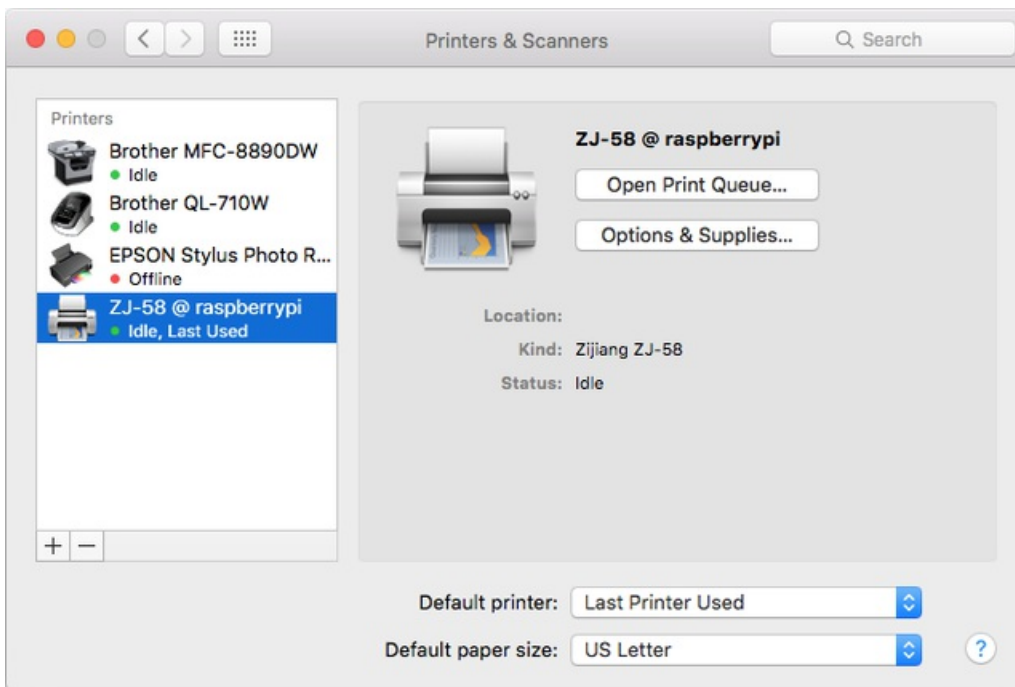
Printers & Scanners

Search

Printers

Brother MFC-8890DW
Idle

Brother QL-710W
Idle

EPSON Stylus Photo R...
Offline

ZJ-58 @ raspberrypi
Idle, Last Used

+ −

ZJ-58 @ raspberrypi

Open Print Queue...

Options & Supplies...

Location:

Kind: Zijiang ZJ-58

Status: Idle

Default printer: Last Printer Used

Default paper size: US Letter

?